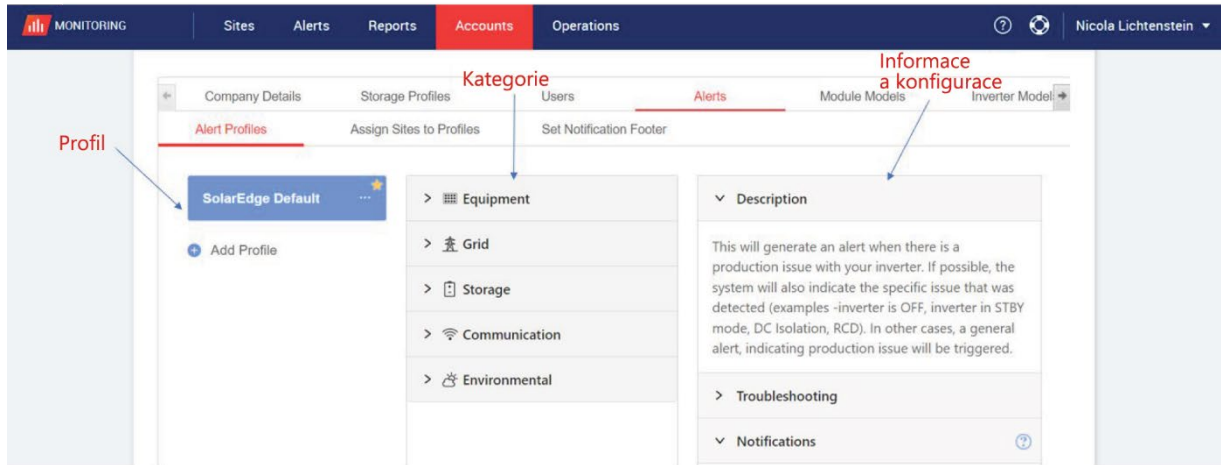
MONITORING Sites Alerts Reports Accounts Operations Nicola Lichtenstein

Kategorie

Informace a konfigurace

Company Details Storage Profiles Users Alerts Module Models Inverter Model

Alert Profiles Assign Sites to Profiles Set Notification Footer

Profil

SolarEdge Default

Add Profile

> Equipment

> Grid

> Storage

> Communication

> Environmental

Description

This will generate an alert when there is a production issue with your inverter. If possible, the system will also indicate the specific issue that was detected (examples -inverter is OFF, inverter in STBY mode, DC Isolation, RCD). In other cases, a general alert, indicating production issue will be triggered.

> Troubleshooting

Notifications